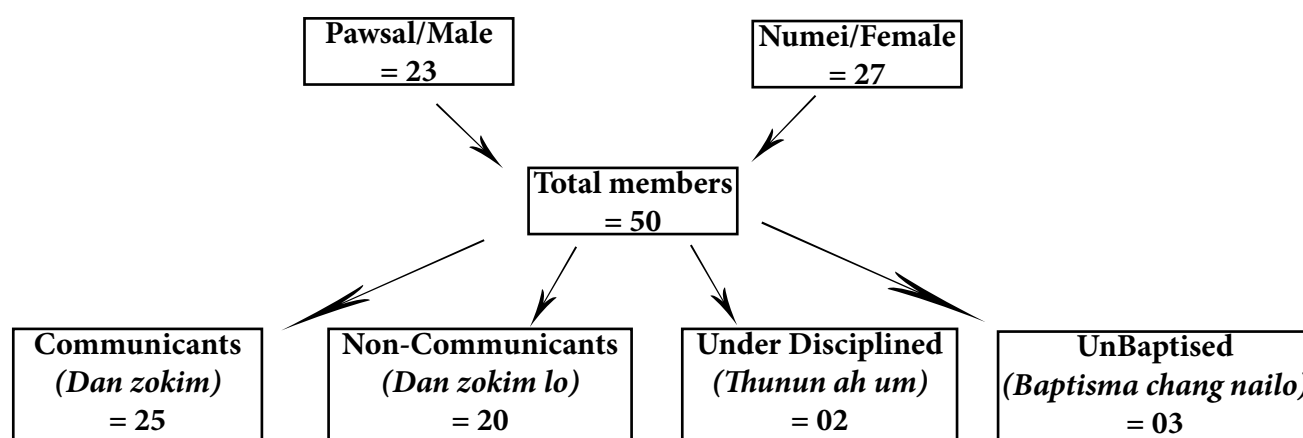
Pawsal/Male
= 23

Numei/Female
= 27

Total members
= 50

Communicants
*(Dan zokim)*
= 25

Non-Communicants
*(Dan zokim lo)*
= 20

Under Disciplined
*(Thunun ah um)*
= 02

UnBaptised
*(Baptisma chang nailo)*
= 03